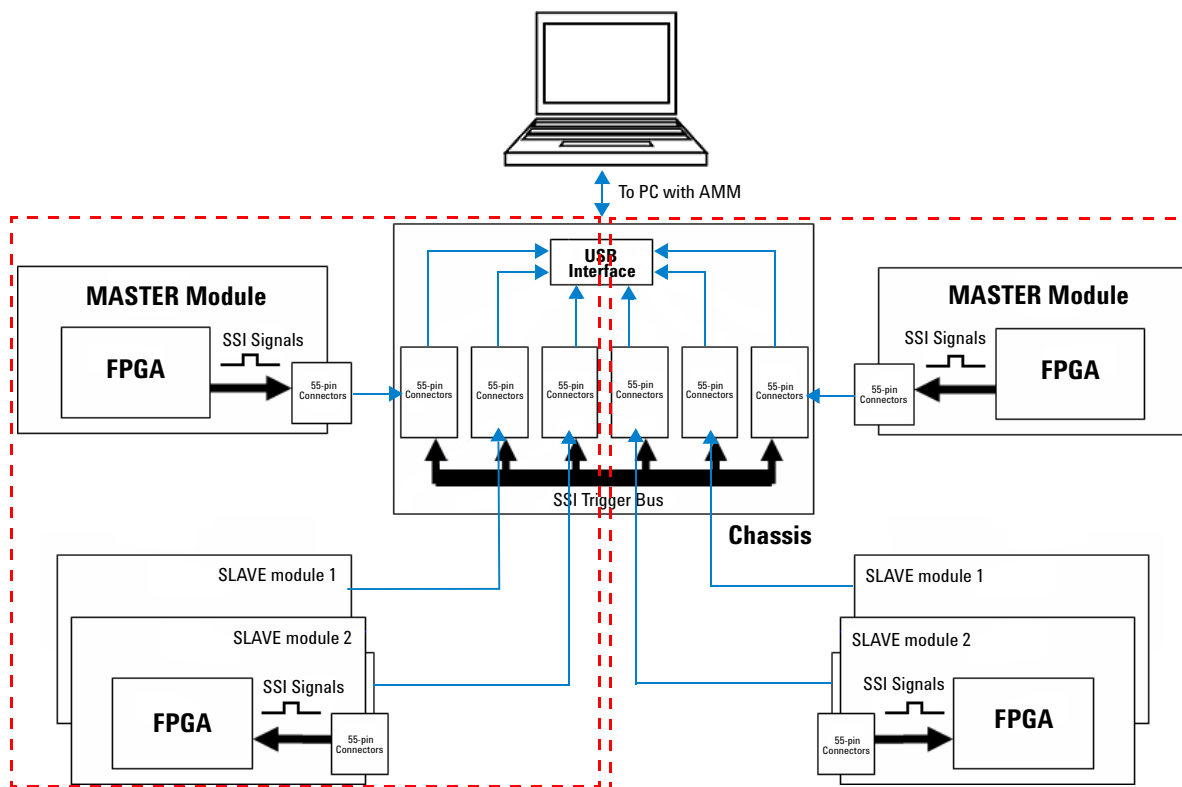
To PC with AMM

USB Interface

MASTER Module

FPGA

SSI Signals

55-pin Connectors

55-pin Connectors

55-pin Connectors

55-pin Connectors

55-pin Connectors

55-pin Connectors

55-pin Connectors

MASTER Module

SSI Signals

FPGA

55-pin Connectors

SSI Trigger Bus

Chassis

SLAVE module 1

SLAVE module 2

SSI Signals

FPGA

55-pin Connectors

SLAVE module 1

SLAVE module 2

SSI Signals

FPGA

55-pin Connectors